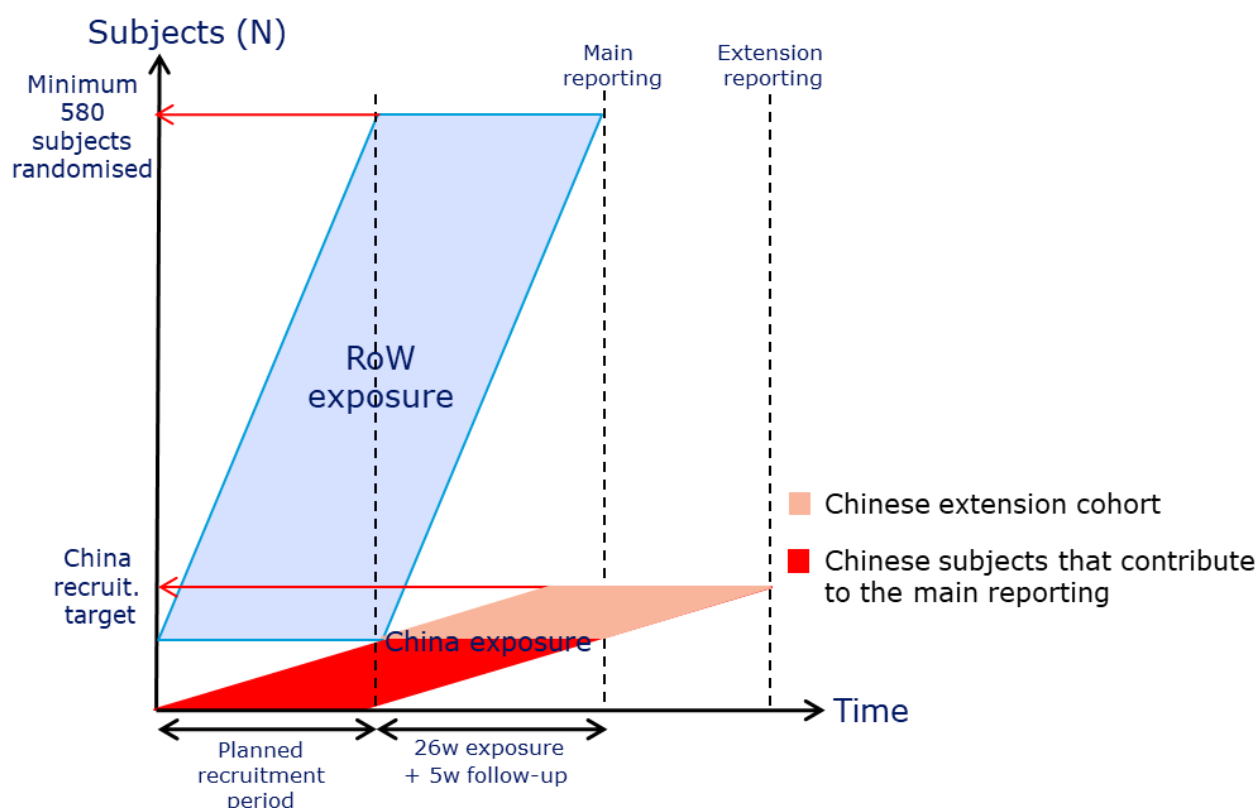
Subjects (N)

Main reporting

Extension reporting

Minimum 580 subjects randomised

RoW exposure

Chinese extension cohort

Chinese subjects that contribute to the main reporting

China recruit. target

China exposure

Time

Planned recruitment period

26w exposure + 5w follow-up